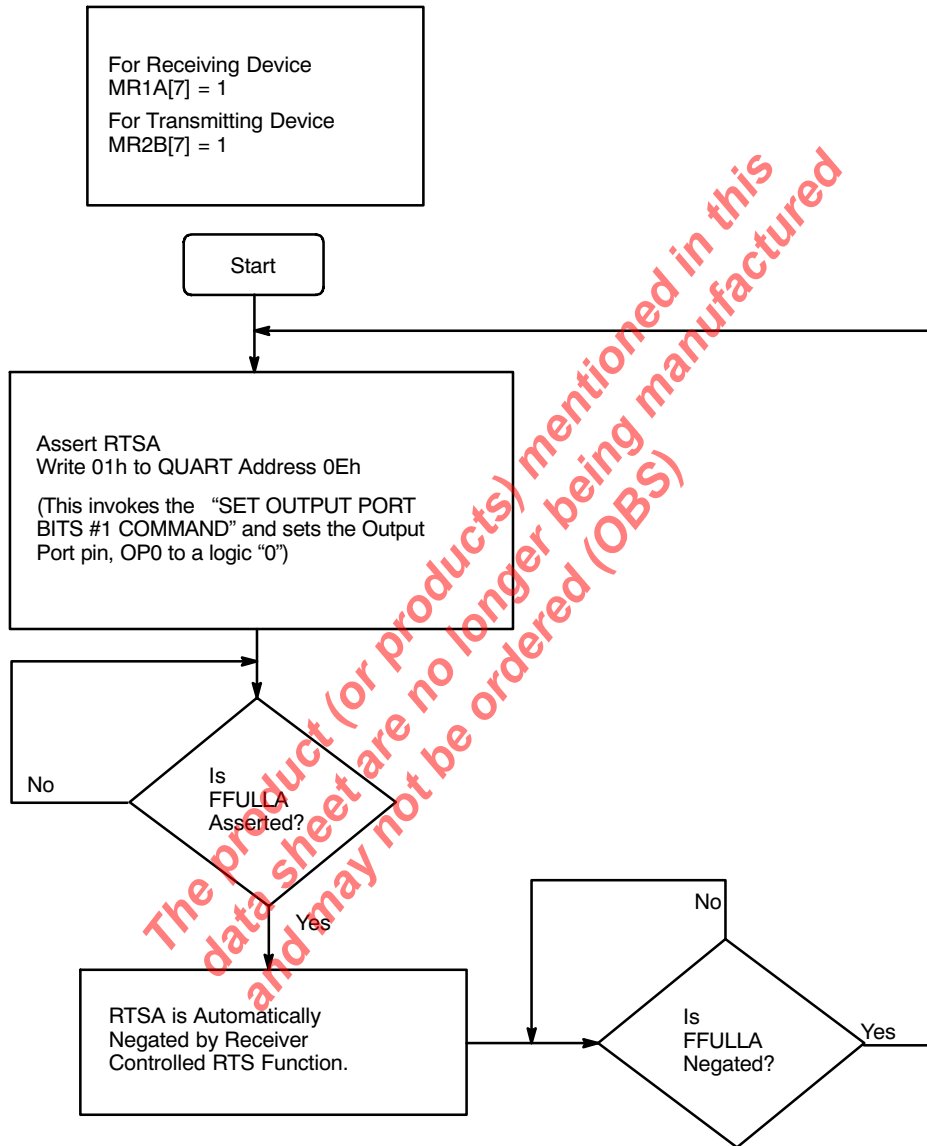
For Receiving Device
MR1A[7] = 1
For Transmitting Device
MR2B[7] = 1

Start

Assert RTSA
Write 01h to QUART Address 0Eh

(This invokes the "SET OUTPUT PORT BITS #1 COMMAND" and sets the Output Port pin, OP0 to a logic "0")

No

Is FFULLA Asserted?

Yes

RTSA is Automatically Negated by Receiver Controlled RTS Function.

No

Is FFULLA Negated?

Yes

The product (or products) mentioned in this data sheet are no longer being manufactured and may not be ordered (OBS)